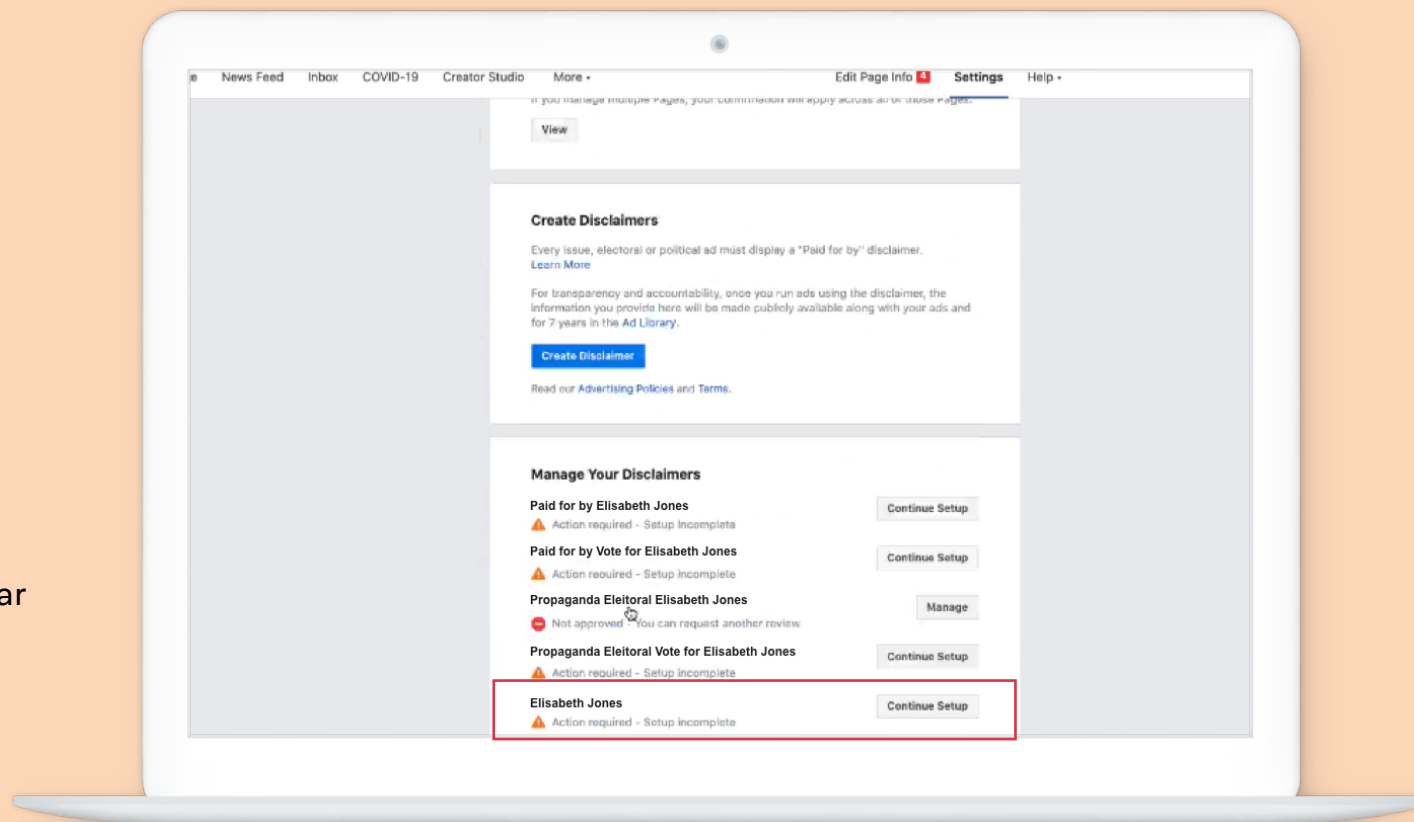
e News Feed Inbox COVID-19 Creator Studio More ▾ Edit Page Info 4 Settings Help ▾

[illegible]

View

Create Disclaimers

Every issue, electoral or political ad must display a "Paid for by" disclaimer. Learn More

For transparency and accountability, once you run ads using the disclaimer, the information you provide here will be made publicly available along with your ads and for 7 years in the Ad Library.

Create Disclaimer

Read our Advertising Policies and Terms.

Manage Your Disclaimers

Paid for by Elisabeth Jones
Action required - Setup incomplete
Continue Setup

Paid for by Vote for Elisabeth Jones
Action required - Setup incomplete
Continue Setup

Propaganda Eleitoral Elisabeth Jones
Not approved - You can request another review
Manage

Propaganda Eleitoral Vote for Elisabeth Jones
Action required - Setup incomplete
Continue Setup

Elisabeth Jones
Action required - Setup incomplete
Continue Setup

ar